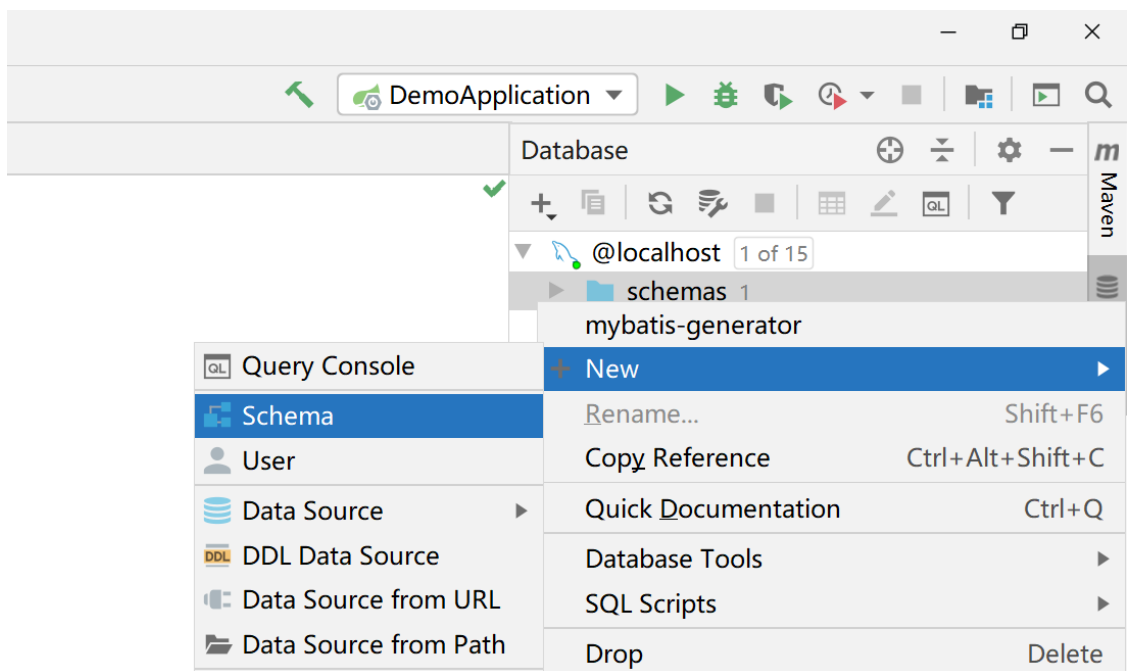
DemoApplication

Database

Maven

@localhost 1 of 15

schemas 1

mybatis-generator

Query Console

Schema

User

Data Source

DDL Data Source

Data Source from URL

Data Source from Path

New

Rename... Shift+F6

Copy Reference Ctrl+Alt+Shift+C

Quick Documentation Ctrl+Q

Database Tools

SQL Scripts

Drop Delete